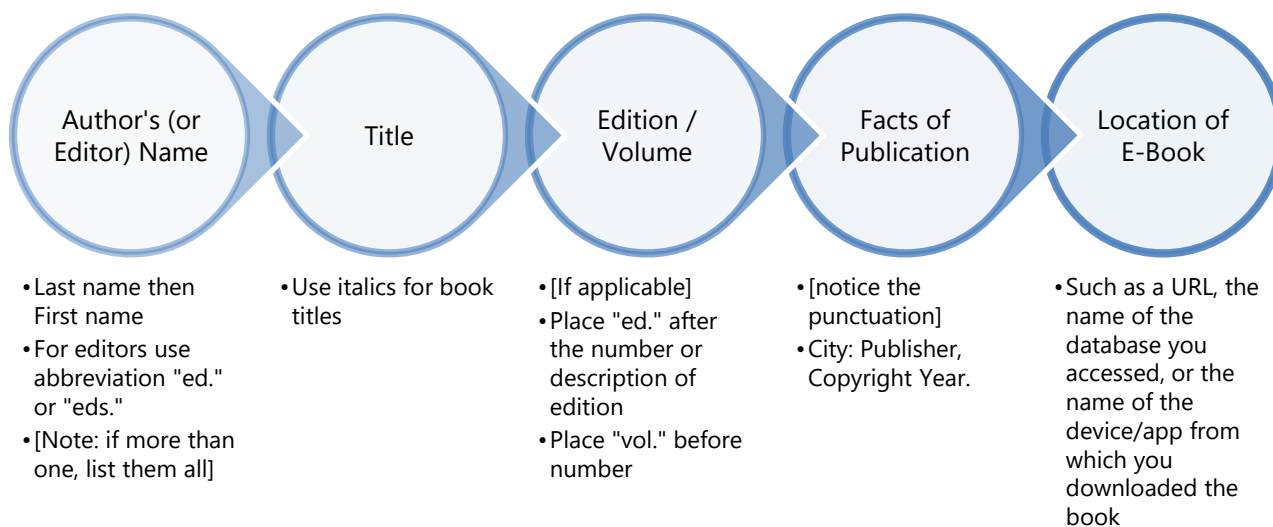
Author's (or Editor) Name

- Last name then First name
- For editors use abbreviation "ed." or "eds."
- [Note: if more than one, list them all]

Title

- Use italics for book titles

Edition / Volume

- [If applicable]
- Place "ed." after the number or description of edition
- Place "vol." before number

Facts of Publication

- [notice the punctuation]
- City: Publisher, Copyright Year.

Location of E-Book

- Such as a URL, the name of the database you accessed, or the name of the device/app from which you downloaded the book